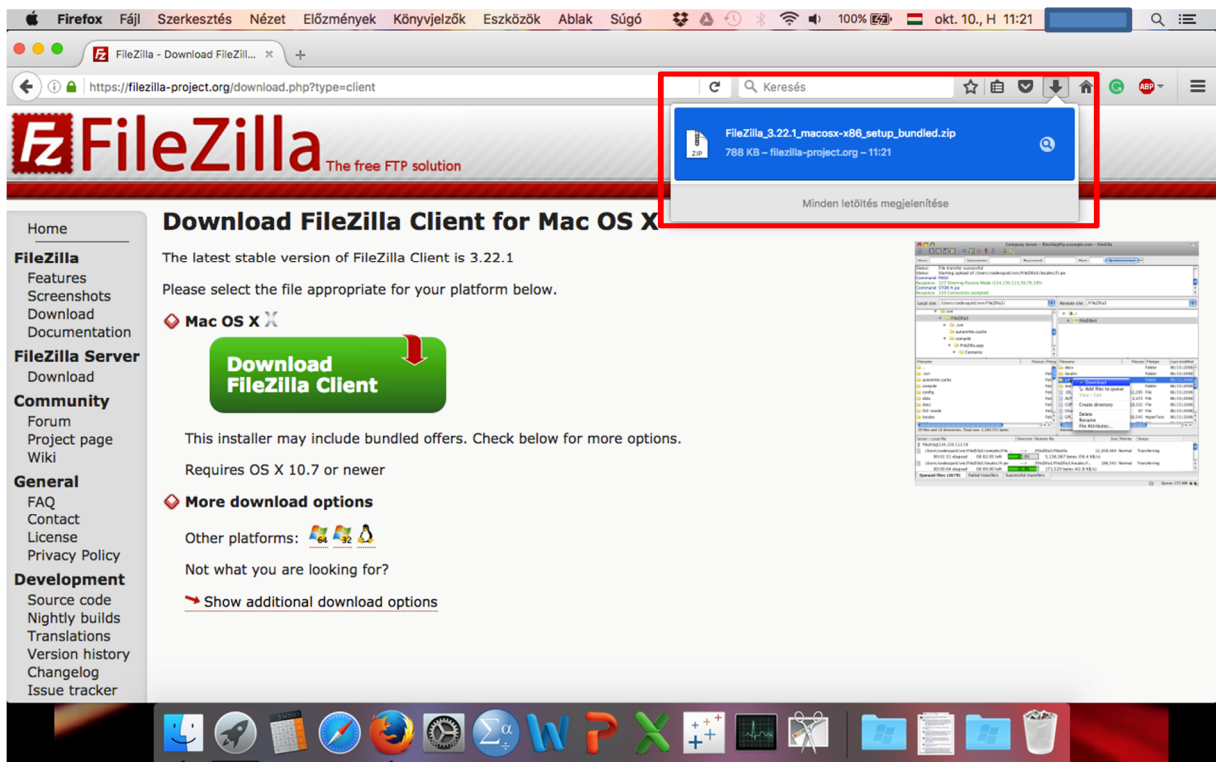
Firefox Fájl Szerkesztés Nézet Előzmények Könyvjelzők Eszközök Ablak Súgó 100% okt. 10., H 11:21

FileZilla - Download FileZil... ×

https://filezilla-project.org/download.php?type=client

Keresés

FileZilla_3.22.1_macosx-x86_setup_bundled.zip
788 KB – filezilla-project.org – 11:21

Minden letöltés megjelenítése

FileZilla The free FTP solution

Home

FileZilla
Features
Screenshots
Download
Documentation

FileZilla Server
Download

Community
Forum
Project page
Wiki

General
FAQ
Contact
License
Privacy Policy

Development
Source code
Nightly builds
Translations
Version history
Changelog
Issue tracker

Download FileZilla Client for Mac OS X

The latest stable version of FileZilla Client is 3.22.1

Please select the file appropriate for your platform below.

Mac OS X

Download FileZilla Client

This installer may include bundled offers. Check below for more options.

Requires OS X 10.7 or newer

More download options

Other platforms:

Not what you are looking for?

Show additional download options